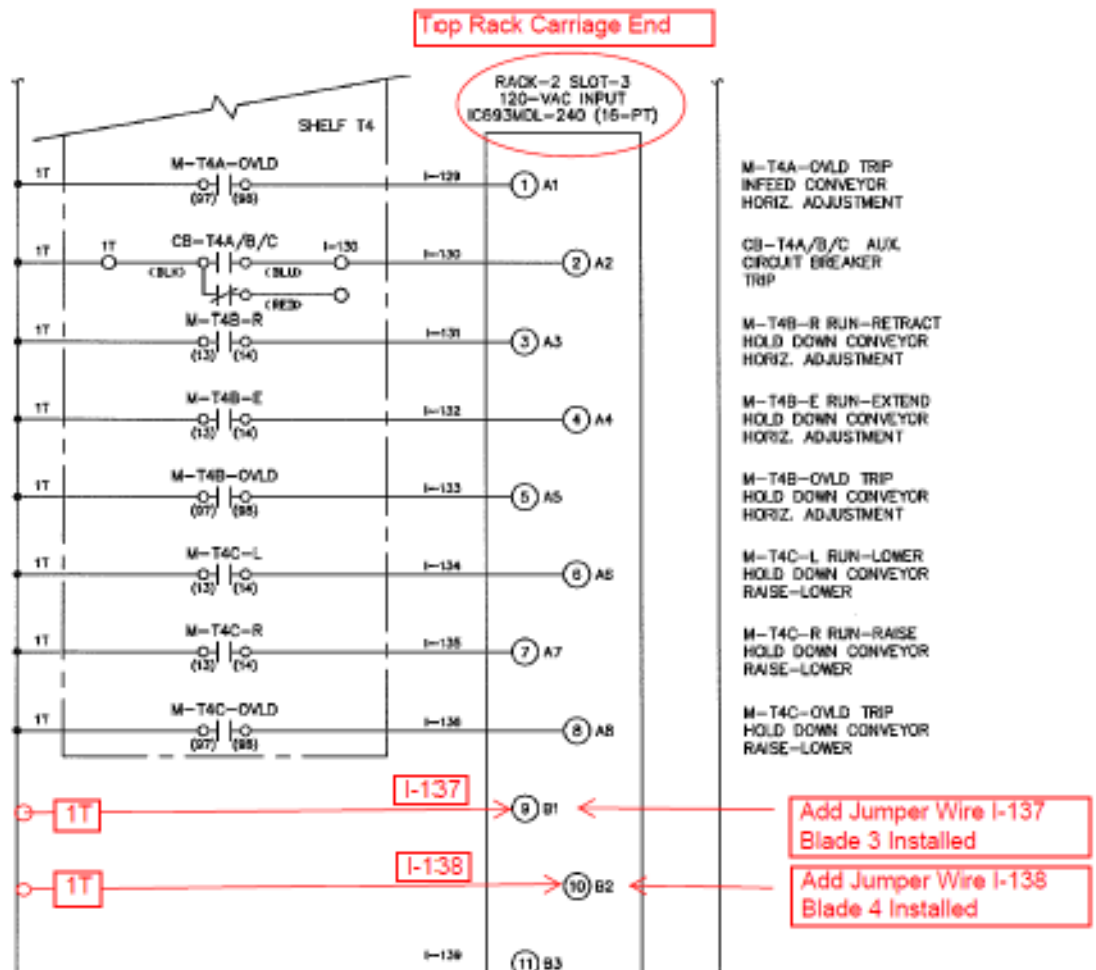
Top Rack Carriage End

RACK-2 SLOT-3
120-VAC INPUT
IC693MDL-240 (16-PT)

SHELF T4

1T
M-T4A-OVLD
(97) (98)
I-129
1 A1
M-T4A-OVLD TRIP
INFEED CONVEYOR
HORIZ. ADJUSTMENT

1T
1T
CB-T4A/B/C
(BLK)
(BLU)
(RED)
I-130
I-130
2 A2
CB-T4A/B/C AUX.
CIRCUIT BREAKER
TRIP

1T
M-T4B-R
(13) (14)
I-131
3 A3
M-T4B-R RUN-RETRACT
HOLD DOWN CONVEYOR
HORIZ. ADJUSTMENT

1T
M-T4B-E
(13) (14)
I-132
4 A4
M-T4B-E RUN-EXTEND
HOLD DOWN CONVEYOR
HORIZ. ADJUSTMENT

1T
M-T4B-OVLD
(97) (98)
I-133
5 A5
M-T4B-OVLD TRIP
HOLD DOWN CONVEYOR
HORIZ. ADJUSTMENT

1T
M-T4C-L
(13) (14)
I-134
6 A6
M-T4C-L RUN-LOWER
HOLD DOWN CONVEYOR
RAISE-LOWER

1T
M-T4C-R
(13) (14)
I-135
7 A7
M-T4C-R RUN-RAISE
HOLD DOWN CONVEYOR
RAISE-LOWER

1T
M-T4C-OVLD
(97) (98)
I-136
8 A8
M-T4C-OVLD TRIP
HOLD DOWN CONVEYOR
RAISE-LOWER

1T
I-137
9 B1
Add Jumper Wire I-137
Blade 3 Installed

1T
I-138
10 B2
Add Jumper Wire I-138
Blade 4 Installed

I-139
11 B3